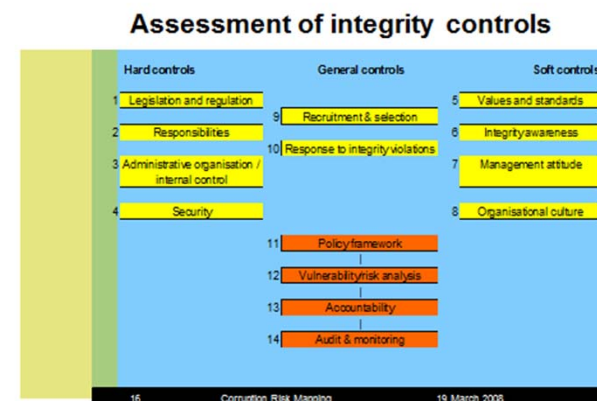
Assessment of integrity controls

Hard controls

General controls

Soft controls

1 Legislation and regulation

2 Responsibilities

3 Administrative organisation / internal control

4 Security

9 Recruitment & selection

10 Response to integrity violations

5 Values and standards

6 Integrity awareness

7 Management attitude

8 Organisational culture

11 Policy framework

12 Vulnerability/risk analysis

13 Accountability

14 Audit & monitoring

16 Corruption Risk Mapping 19 March 2008